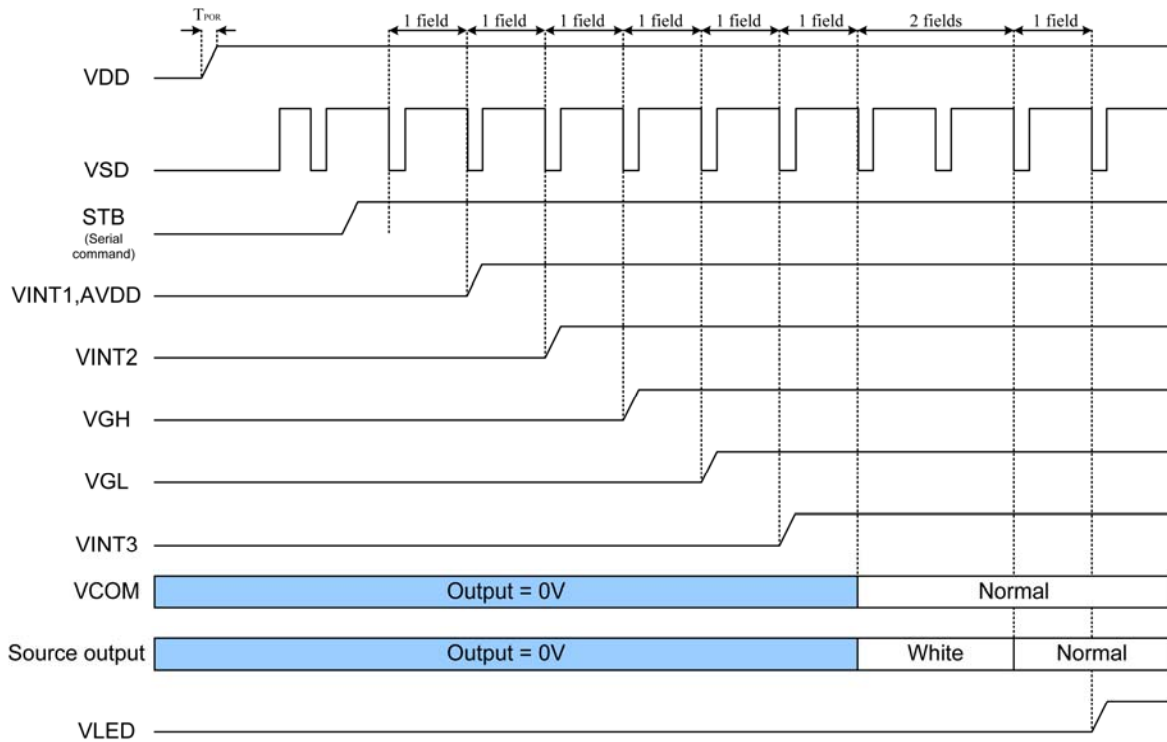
$T_{POR}$

1 field 1 field 1 field 1 field 1 field 1 field 2 fields 1 field

VDD

VSD

STB
(Serial command)

VINT1,AVDD

VINT2

VGH

VGL

VINT3

VCOM Output = 0V Normal

Source output Output = 0V White Normal

VLED